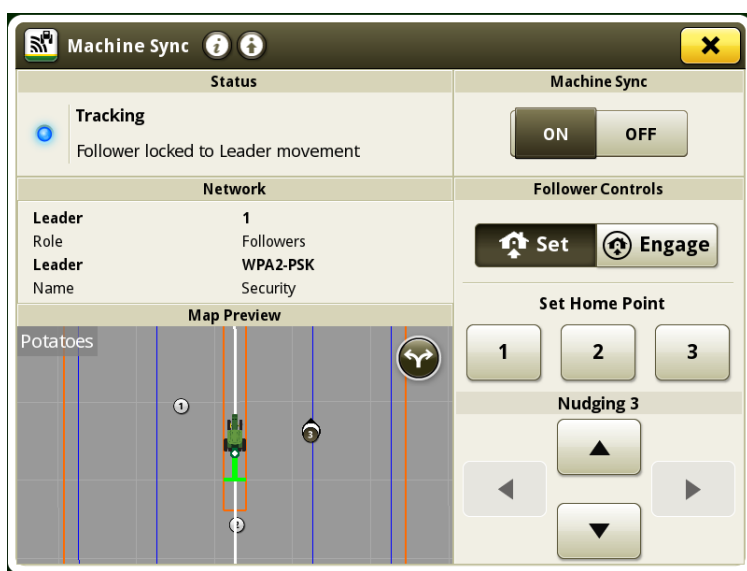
Machine Sync

Status

Tracking
Follower locked to Leader movement

Machine Sync

ON OFF

Network

| Leader | 1 |
|---|---|
| Role | Followers |
| Leader | WPA2-PSK |
| Name | Security |

Follower Controls

Set Engage

Set Home Point

1 2 3

Map Preview

Potatoes

1

3

Nudging 3